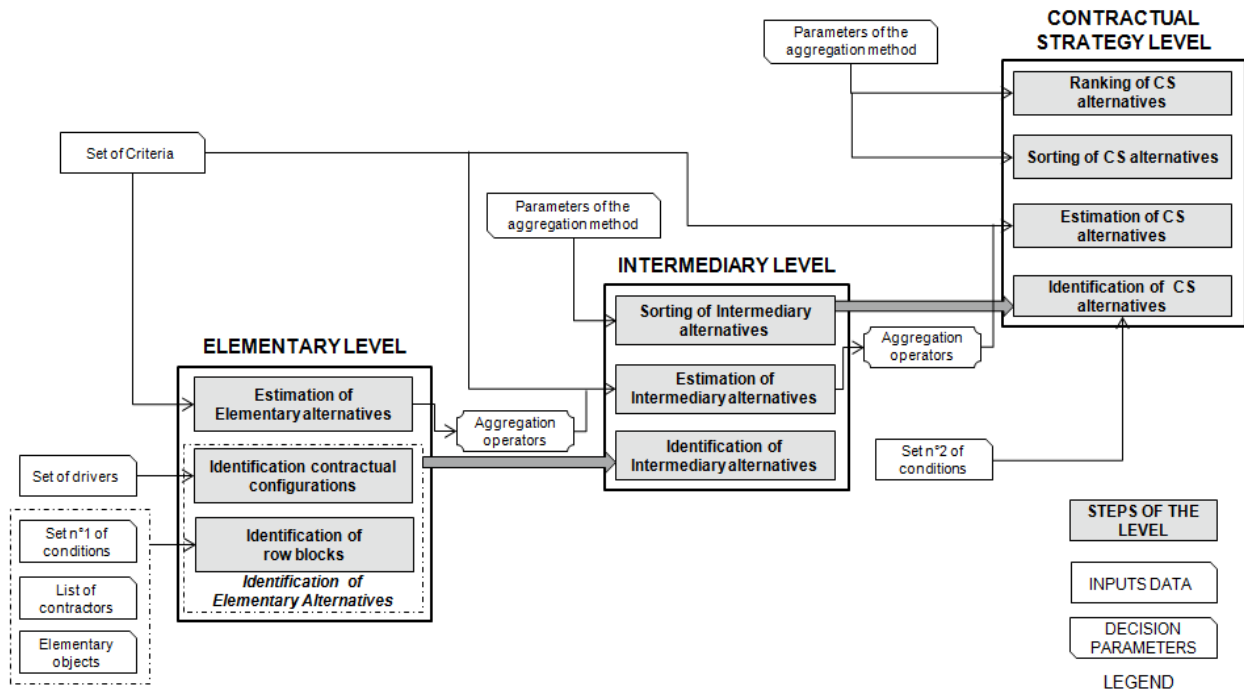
Parameters of the aggregation method

CONTRACTUAL STRATEGY LEVEL

Ranking of CS alternatives

Sorting of CS alternatives

Estimation of CS alternatives

Identification of CS alternatives

Set of Criteria

Parameters of the aggregation method

INTERMEDIARY LEVEL

Sorting of Intermediary alternatives

Estimation of Intermediary alternatives

Identification of Intermediary alternatives

Aggregation operators

ELEMENTARY LEVEL

Estimation of Elementary alternatives

Aggregation operators

Identification contractual configurations

Identification of row blocks

Identification of Elementary Alternatives

Set of drivers

Set n°1 of conditions

List of contractors

Elementary objects

Set n°2 of conditions

STEPS OF THE LEVEL

INPUTS DATA

DECISION PARAMETERS

LEGEND